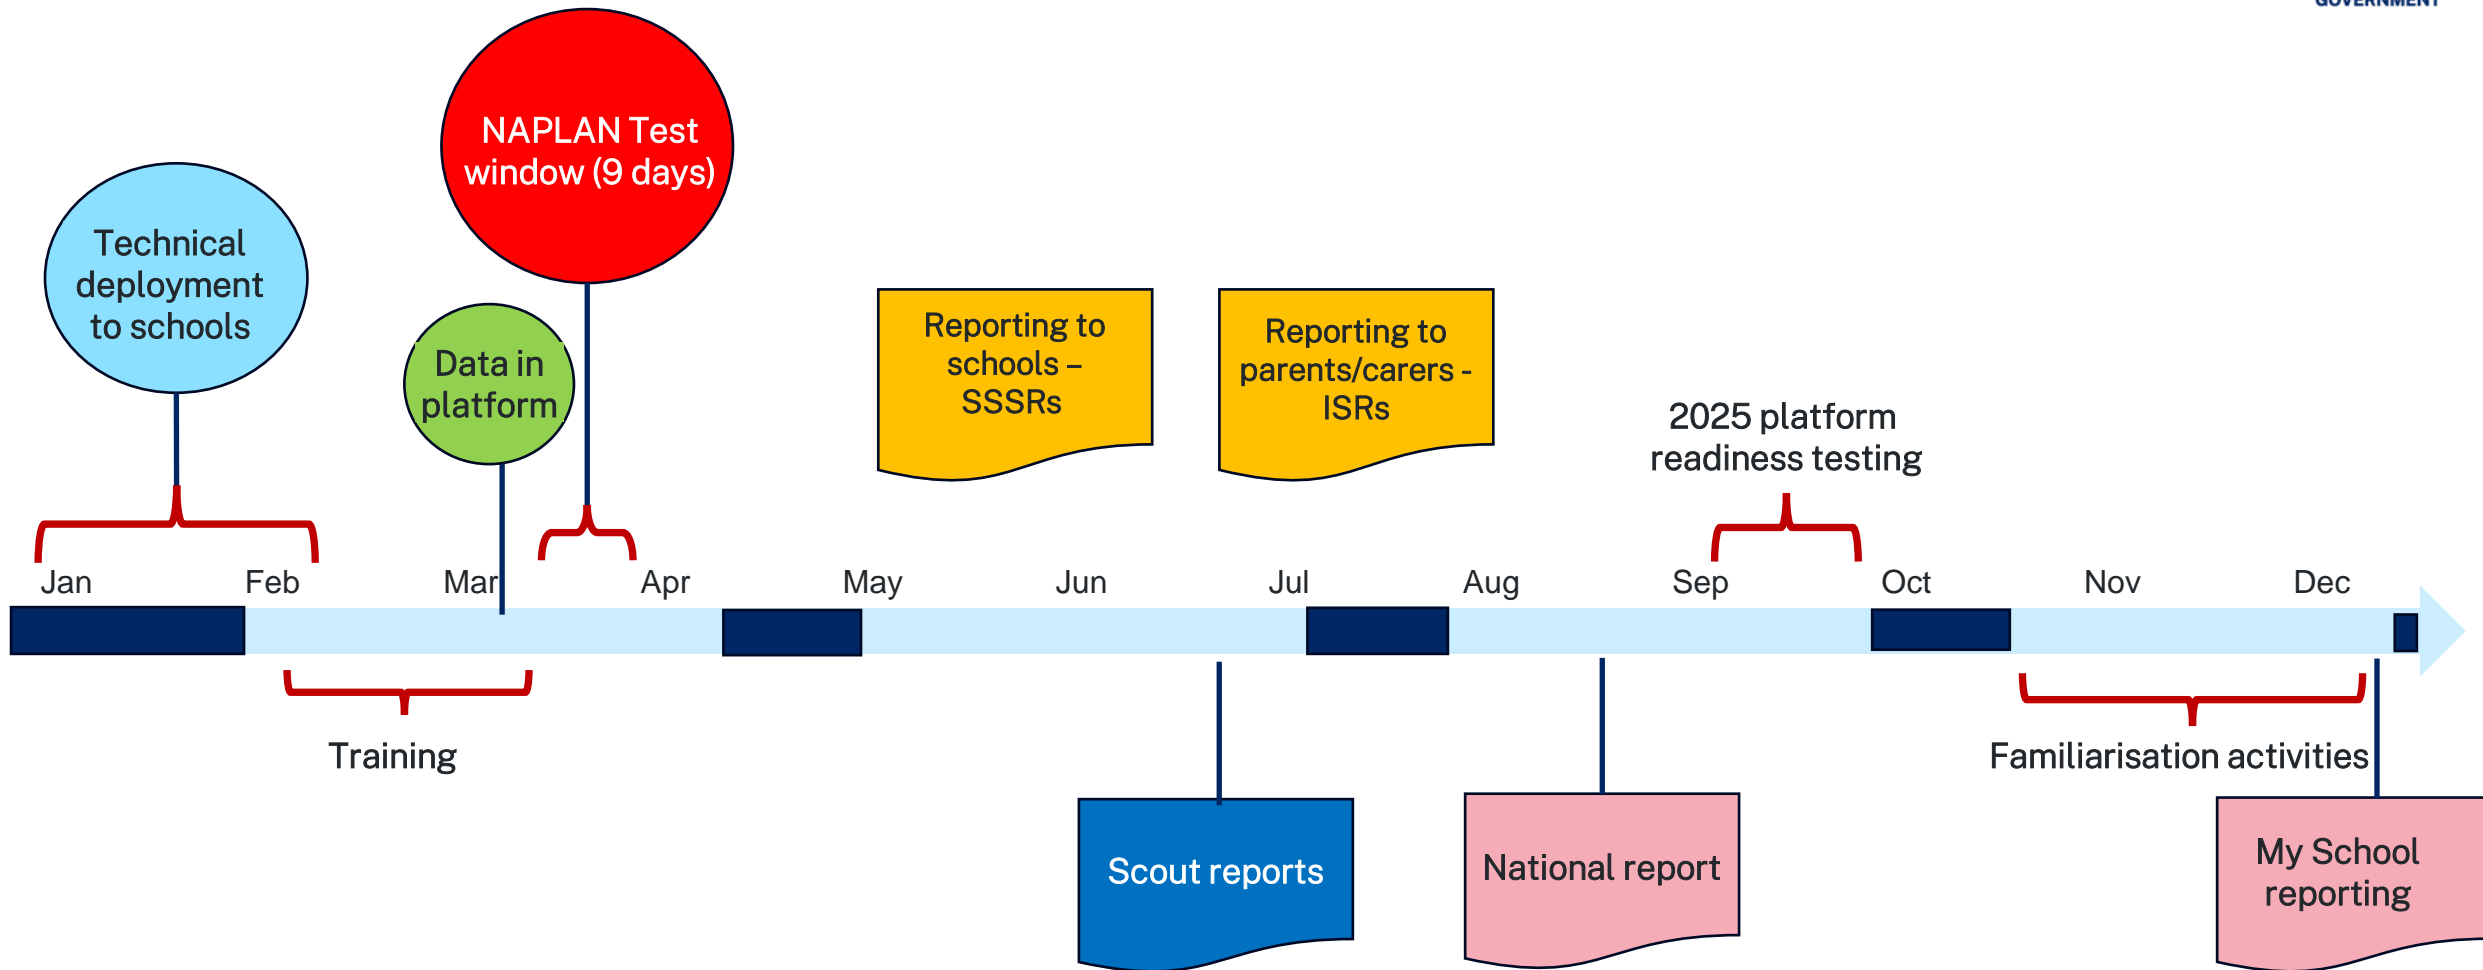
GOVERNMENT

NAPLAN Test window (9 days)

Technical deployment to schools

Data in platform

Reporting to schools – SSSRs

Reporting to parents/carers - ISRs

2025 platform readiness testing

Jan Feb Mar Apr May Jun Jul Aug Sep Oct Nov Dec

Training

Familiarisation activities

Scout reports

National report

My School reporting